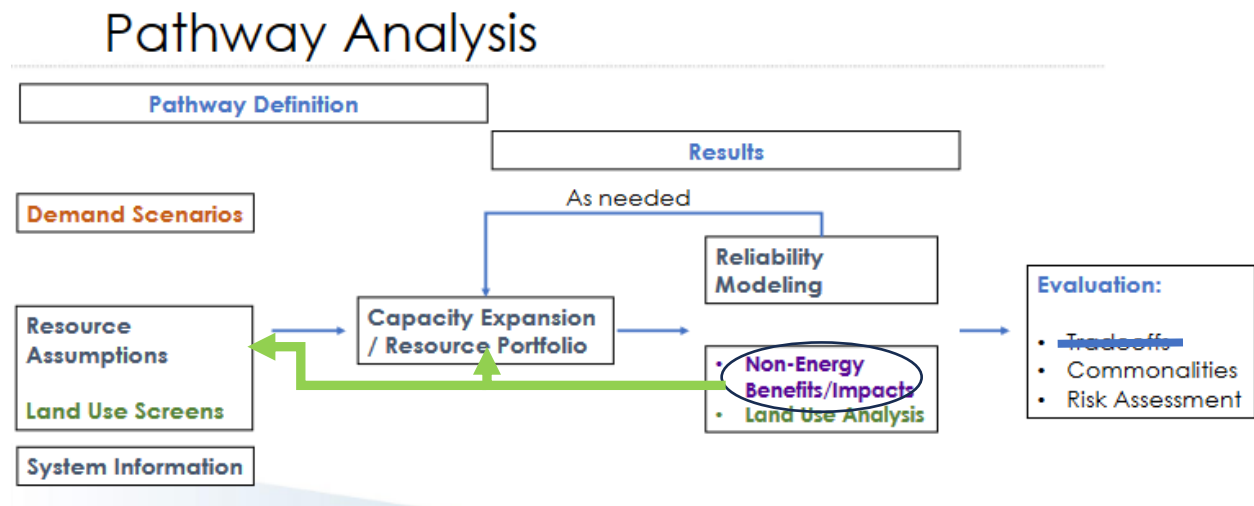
Pathway Analysis

Pathway Definition

Results

Demand Scenarios

As needed

Reliability Modeling

Resource Assumptions

Land Use Screens

Capacity Expansion / Resource Portfolio

• Non-Energy Benefits/Impacts
• Land Use Analysis

Evaluation:
• Tradeoffs
• Commonalities
• Risk Assessment

System Information